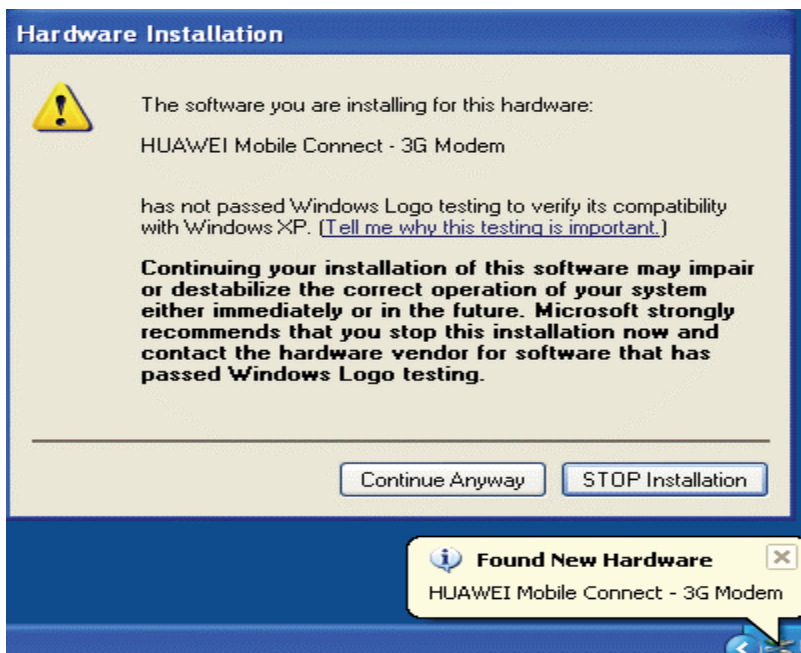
Hardware Installation

The software you are installing for this hardware:

HUAWEI Mobile Connect - 3G Modem

has not passed Windows Logo testing to verify its compatibility with Windows XP. (Tell me why this testing is important.)

Continuing your installation of this software may impair or destabilize the correct operation of your system either immediately or in the future. Microsoft strongly recommends that you stop this installation now and contact the hardware vendor for software that has passed Windows Logo testing.

Continue Anyway

STOP Installation

Found New Hardware

HUAWEI Mobile Connect - 3G Modem